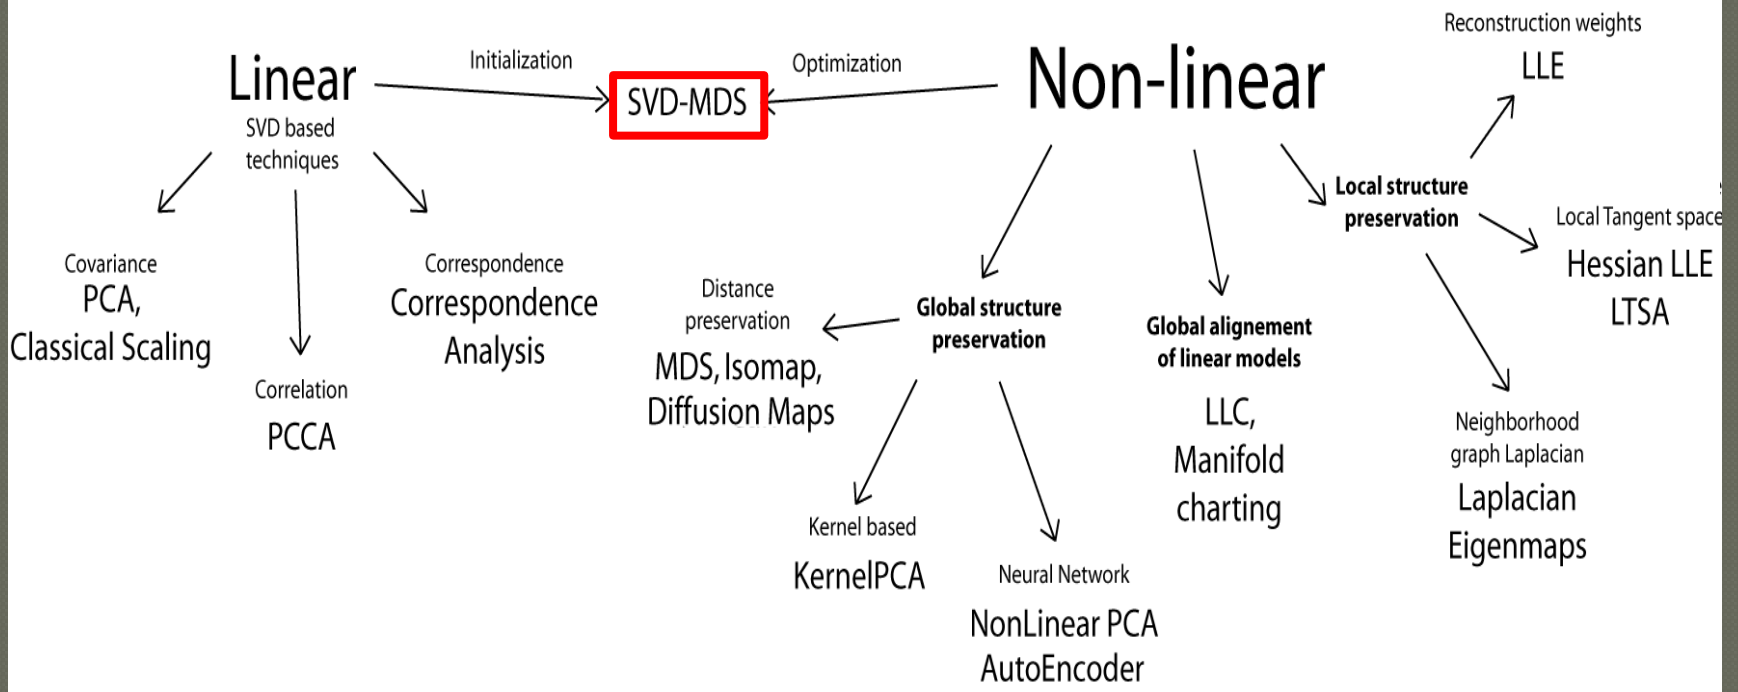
Linear
SVD based techniques

Initialization

SVD-MDS

Optimization

Non-linear

Reconstruction weights
LLE

Covariance
PCA, Classical Scaling

Correlation
PCCA

Correspondence
Correspondence Analysis

Distance preservation
MDS, Isomap, Diffusion Maps

Global structure preservation

Kernel based
KernelPCA

Neural Network
NonLinear PCA AutoEncoder

Global alignement of linear models
LLC, Manifold charting

Local structure preservation

Local Tangent space
Hessian LLE
LTSA

Neighborhood graph Laplacian
Laplacian Eigenmaps